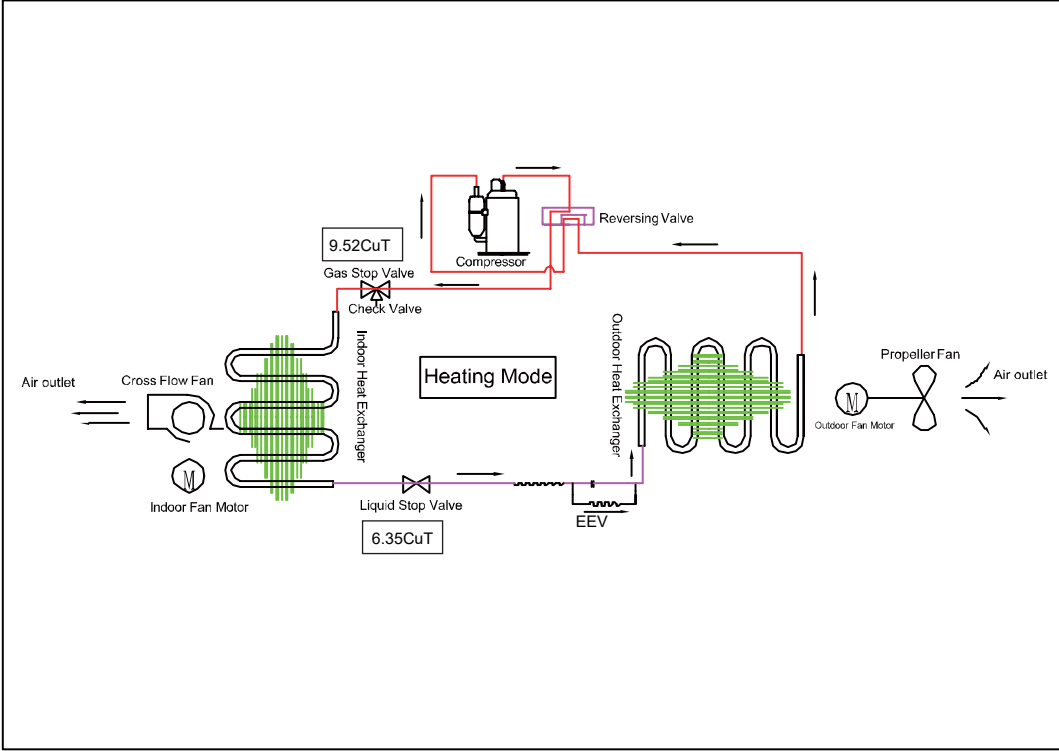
Reversing Valve

Compressor

9.52CuT

Gas Stop Valve

Check Valve

Indoor Heat Exchanger

Heating Mode

Outdoor Heat Exchanger

Propeller Fan

Air outlet

Air outlet

Cross Flow Fan

M

Outdoor Fan Motor

M

Indoor Fan Motor

Liquid Stop Valve

EEV

6.35CuT